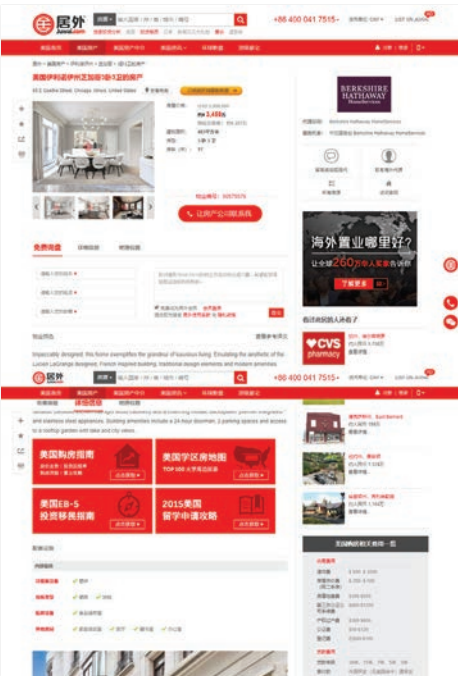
居外 Juwai.com

+86 400 041 7515

美国伊利诺伊州芝加哥3卧3卫的房产

$3,488万

让房产公司联系我

免费询盘

BERKSHIRE HATHAWAY HomeServices

海外置业哪里好？

了解更多

CVS pharmacy

Impeccably designed, this home exemplifies the grandeur of luxurious living. Emulating the aesthetic of the Lucien LaGrange designed, French inspired building, traditional design elements and modern amenities

+86 400 041 7515

and stainless steel appliances. Building amenities include a 24-hour doorman, 2 parking spaces and access to a rooftop garden with lake and city views.

美国购房指南

美国学区房地图 TOP 100 大学周边房源

美国EB-5 投资移民指南

2015美国 留学申请攻略

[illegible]